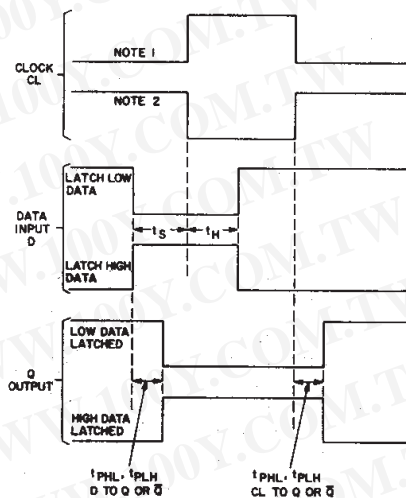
CLOCK CL

NOTE 1

NOTE 2

LATCH LOW DATA

DATA INPUT D

$t_S$

$t_H$

LATCH HIGH DATA

LOW DATA LATCHED

Q OUTPUT

HIGH DATA LATCHED

$t_{PHL}$, $t_{PLH}$ D TO Q OR $\overline{Q}$

$t_{PHL}$, $t_{PLH}$ CL TO Q OR $\overline{Q}$

WWW.100Y.COM.TW